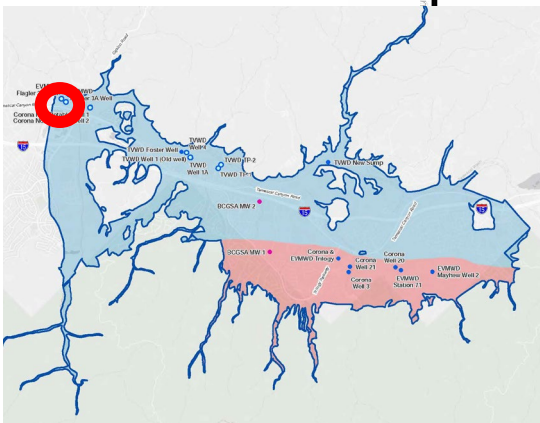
EVMWD
Flagler
3A Well
Corona
Corona
Well 3
Well 2
15
TVWD Foster Well
TVWD Well 1 (Old well)
TVWD Well 1A
TVWD TP-2
TVWD TP-1
TVWD New Sump
BCGSA MW 2
15
15
BCGSA MW 1
Corona & EVMWD Trilogy
Corona Well 21
Corona Well 1
Corona Well 20
EVMWD Station 21
EVMWD Mayhew Well 2